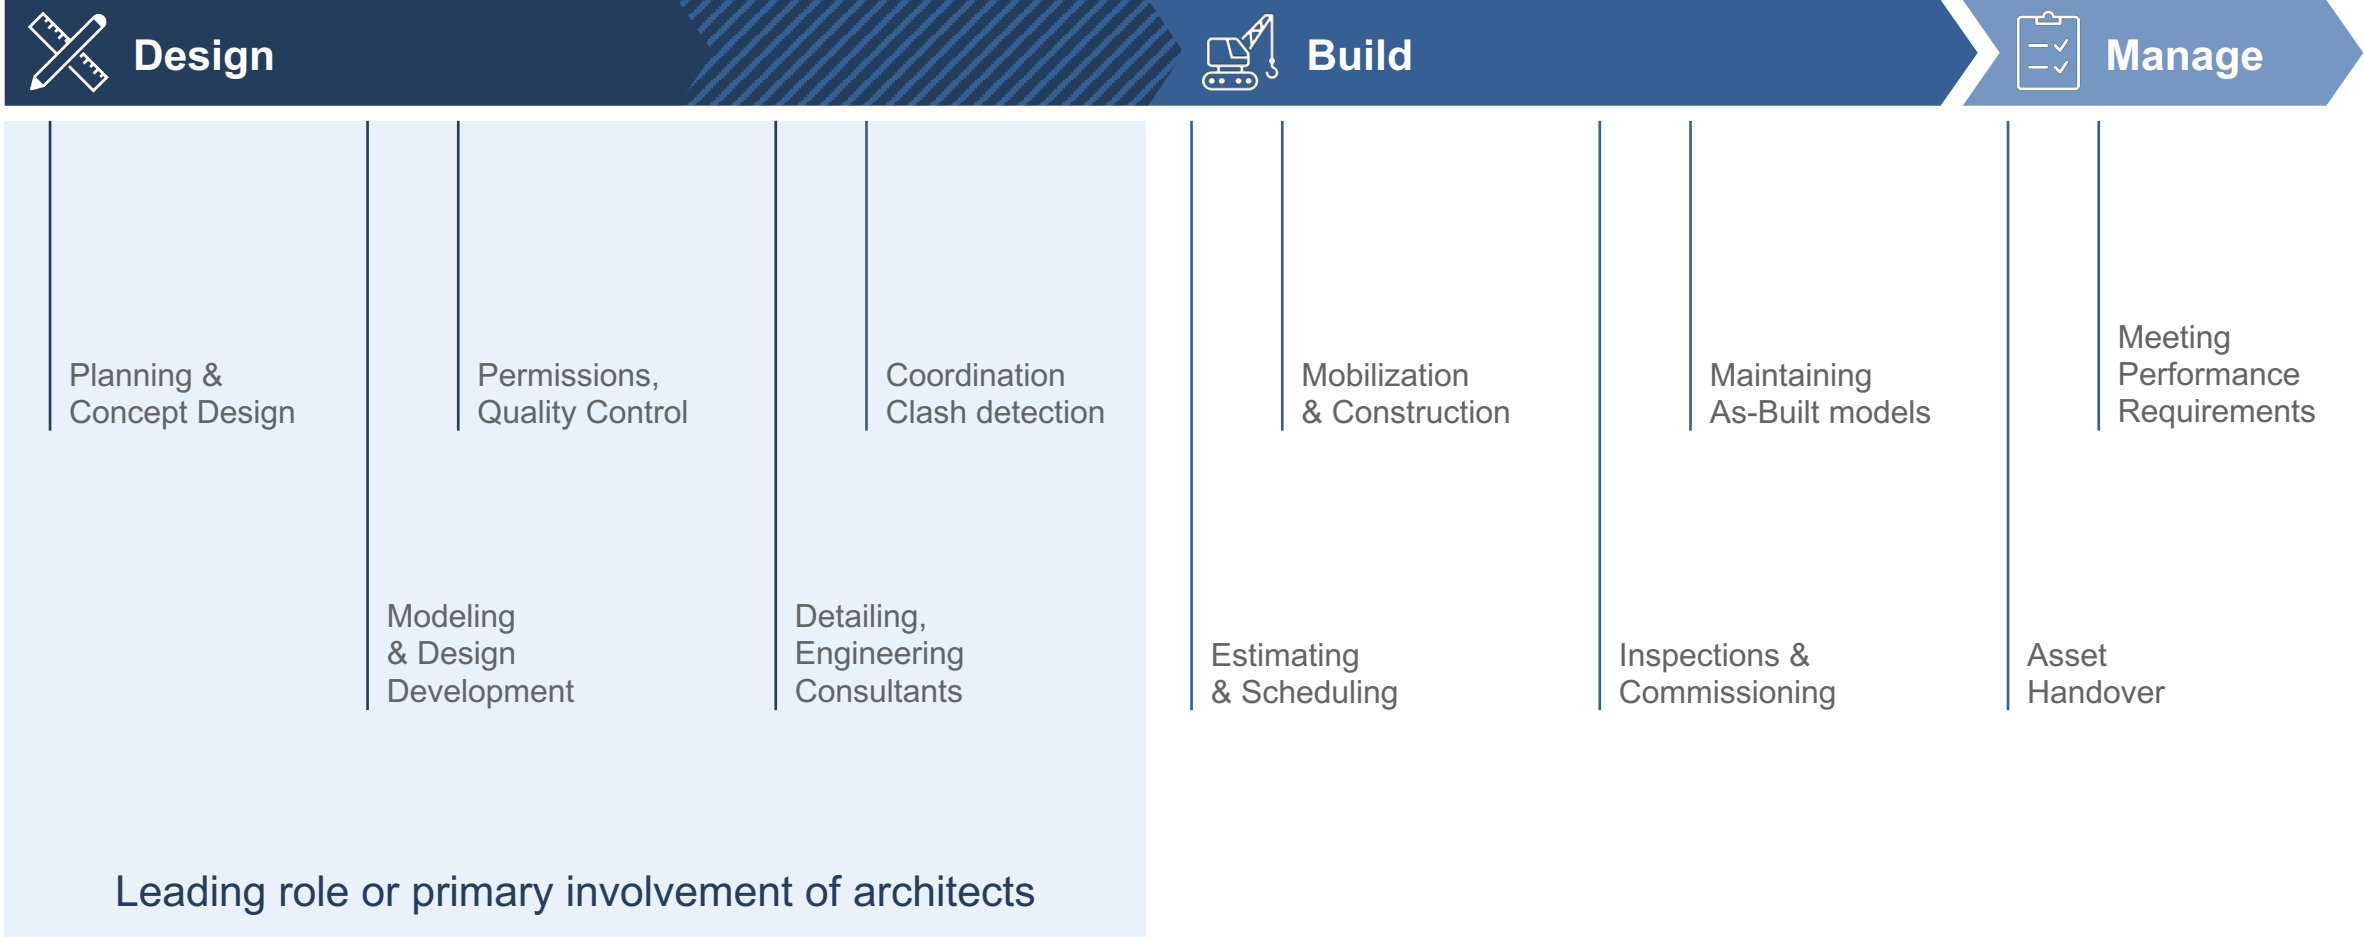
Design

Build

Manage

Planning & Concept Design

Modeling & Design Development

Permissions, Quality Control

Detailing, Engineering Consultants

Coordination Clash detection

Estimating & Scheduling

Mobilization & Construction

Inspections & Commissioning

Maintaining As-Built models

Asset Handover

Meeting Performance Requirements

Leading role or primary involvement of architects